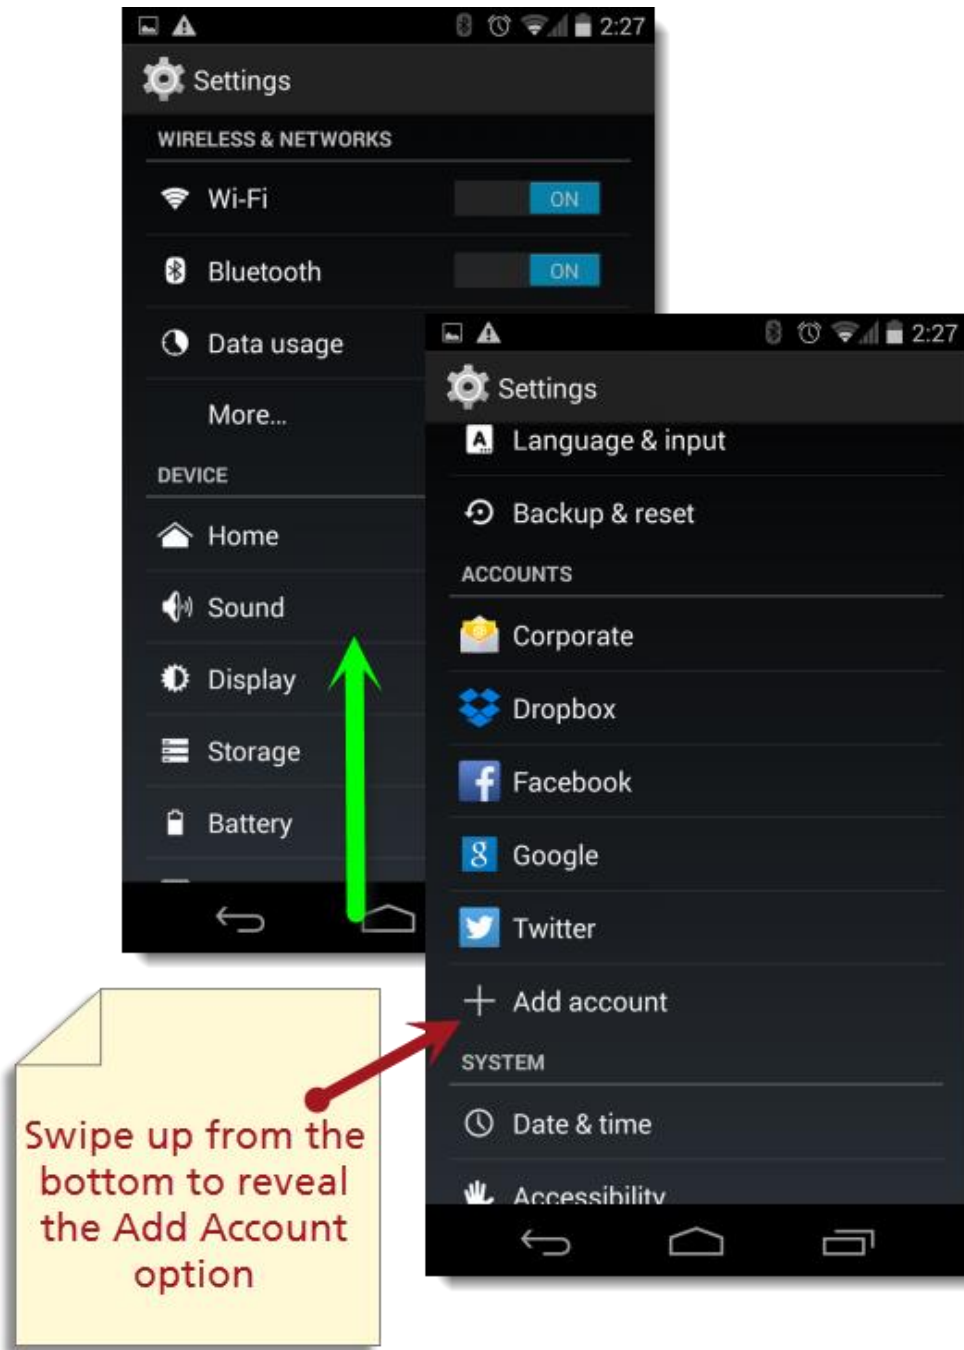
2:27

Settings

WIRELESS & NETWORKS

Wi-Fi ON

Bluetooth ON

Data usage

More...

DEVICE

Home

Sound

Display

Storage

Battery

2:27

Settings

Language & input

Backup & reset

ACCOUNTS

Corporate

Dropbox

Facebook

Google

Twitter

Add account

SYSTEM

Date & time

Accessibility

Swipe up from the bottom to reveal the Add Account option